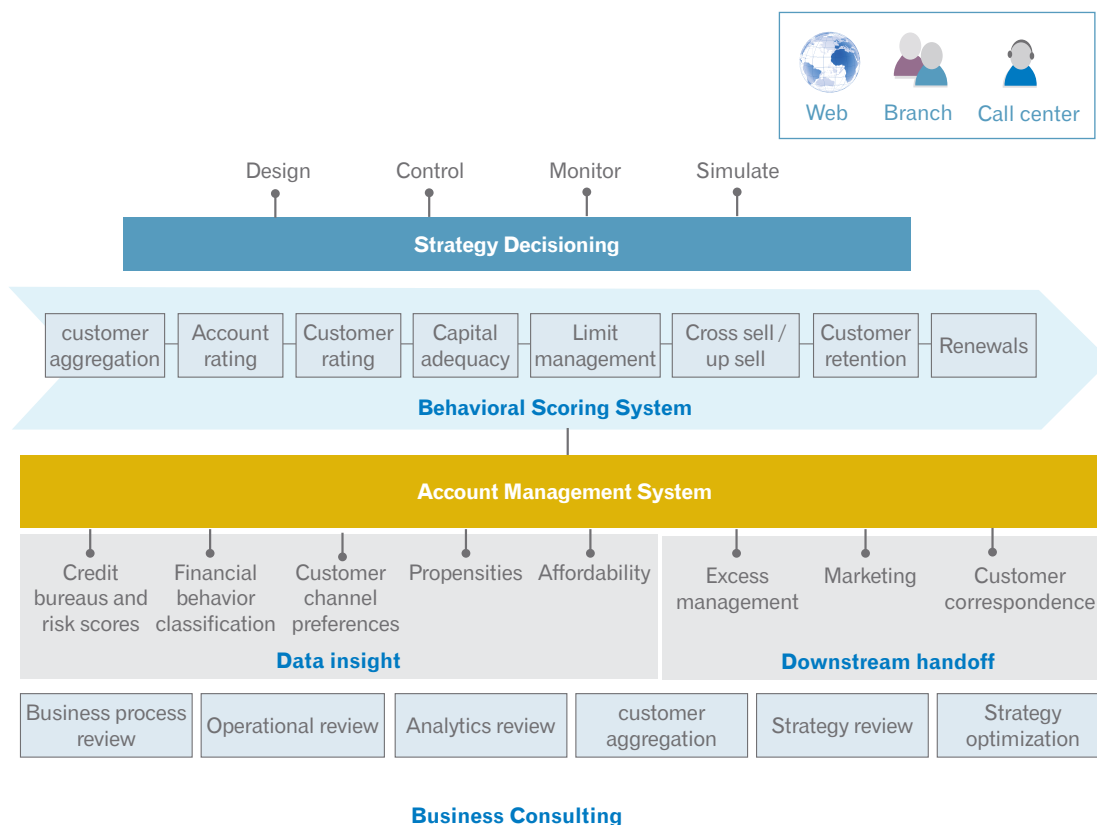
Web
Branch
Call center

Design
Control
Monitor
Simulate

Strategy Decisioning

customer aggregation
Account rating
Customer rating
Capital adequacy
Limit management
Cross sell / up sell
Customer retention
Renewals

Behavioral Scoring System

Account Management System

Credit bureaus and risk scores
Financial behavior classification
Customer channel preferences
Propensities
Affordability

Data insight

Excess management
Marketing
Customer correspondence

Downstream handoff

Business process review
Operational review
Analytics review
customer aggregation
Strategy review
Strategy optimization

Business Consulting